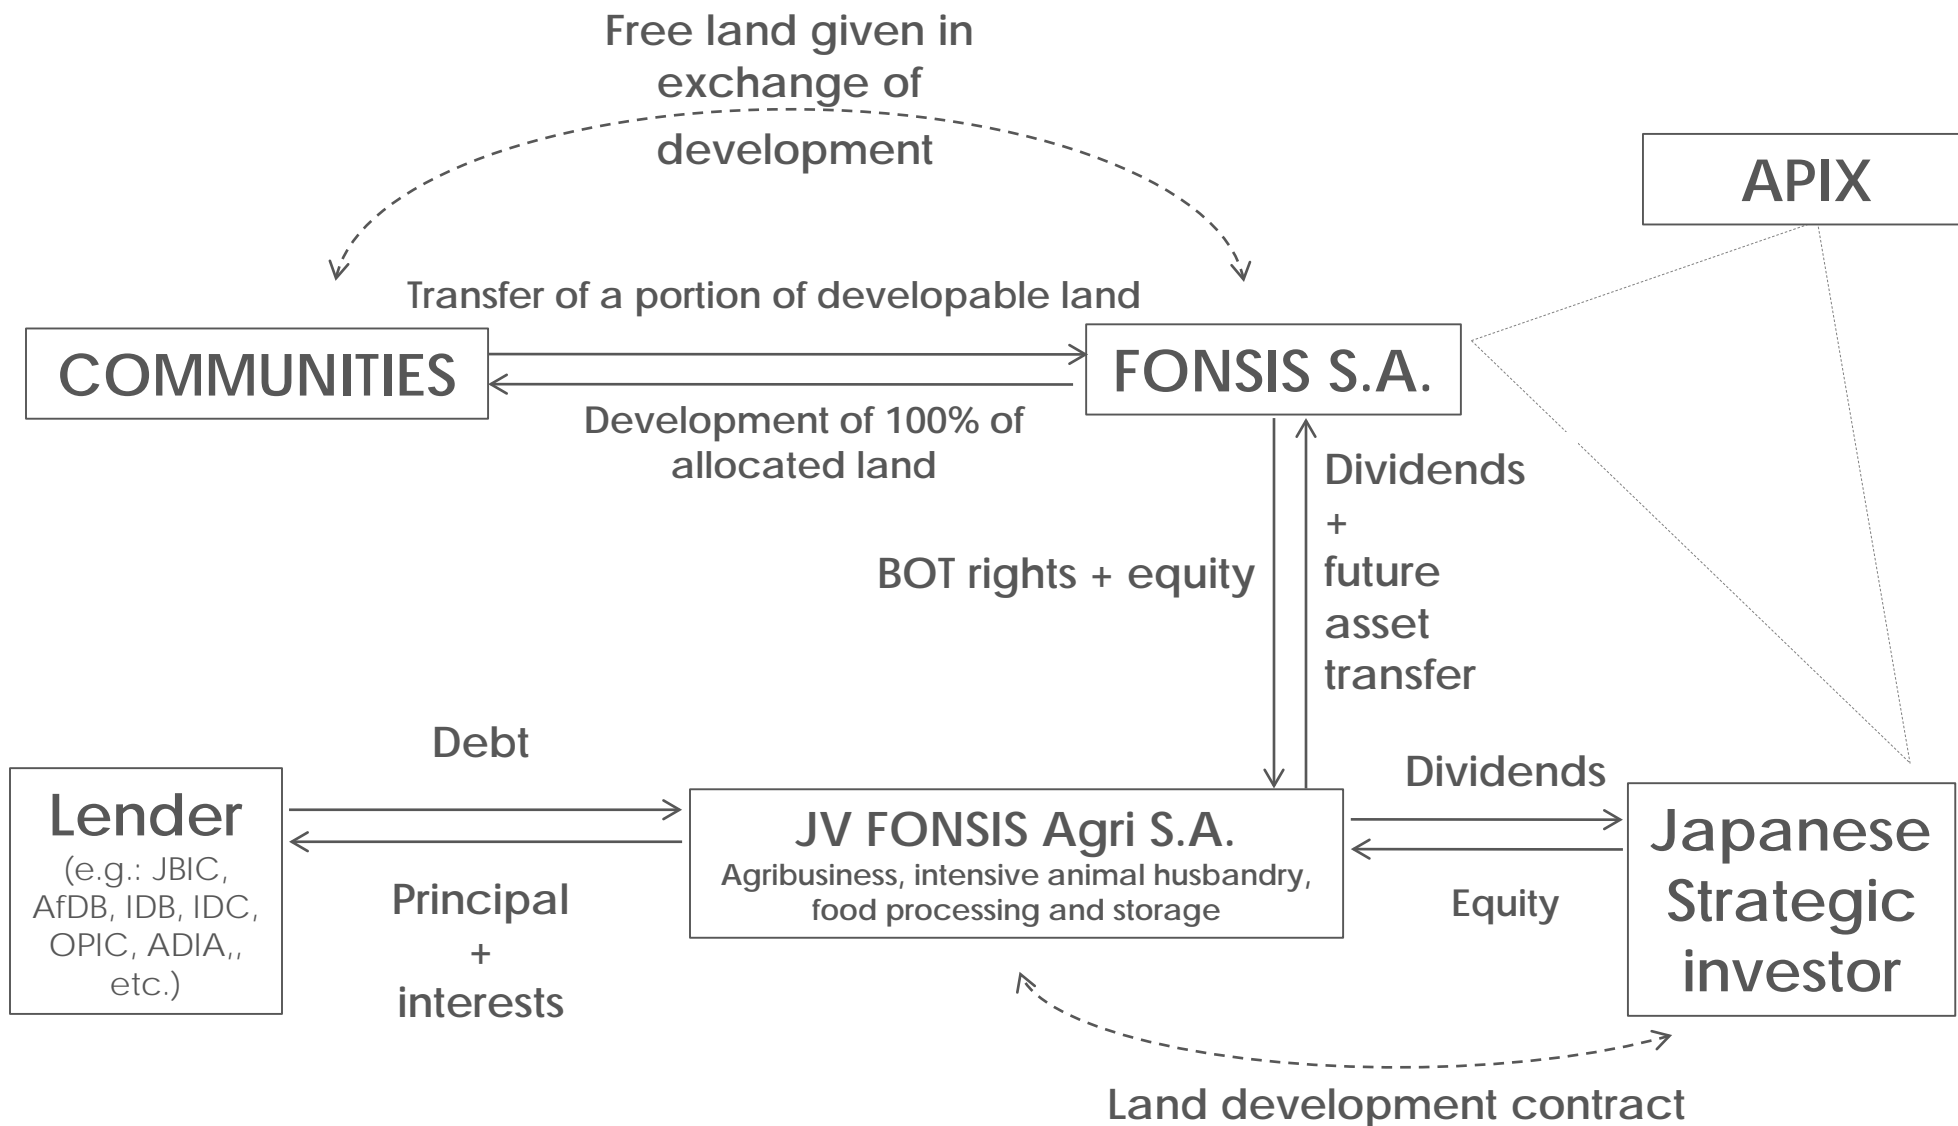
Free land given in exchange of development

APIX

Transfer of a portion of developable land

COMMUNITIES

FONSIS S.A.

Development of 100% of allocated land

Dividends + future asset transfer

BOT rights + equity

Debt

Dividends

Lender
(e.g.: JBIC, AfDB, IDB, IDC, OPIC, ADIA,, etc.)

JV FONSIS Agri S.A.
Agribusiness, intensive animal husbandry, food processing and storage

Japanese Strategic investor

Principal + interests

Equity

Land development contract